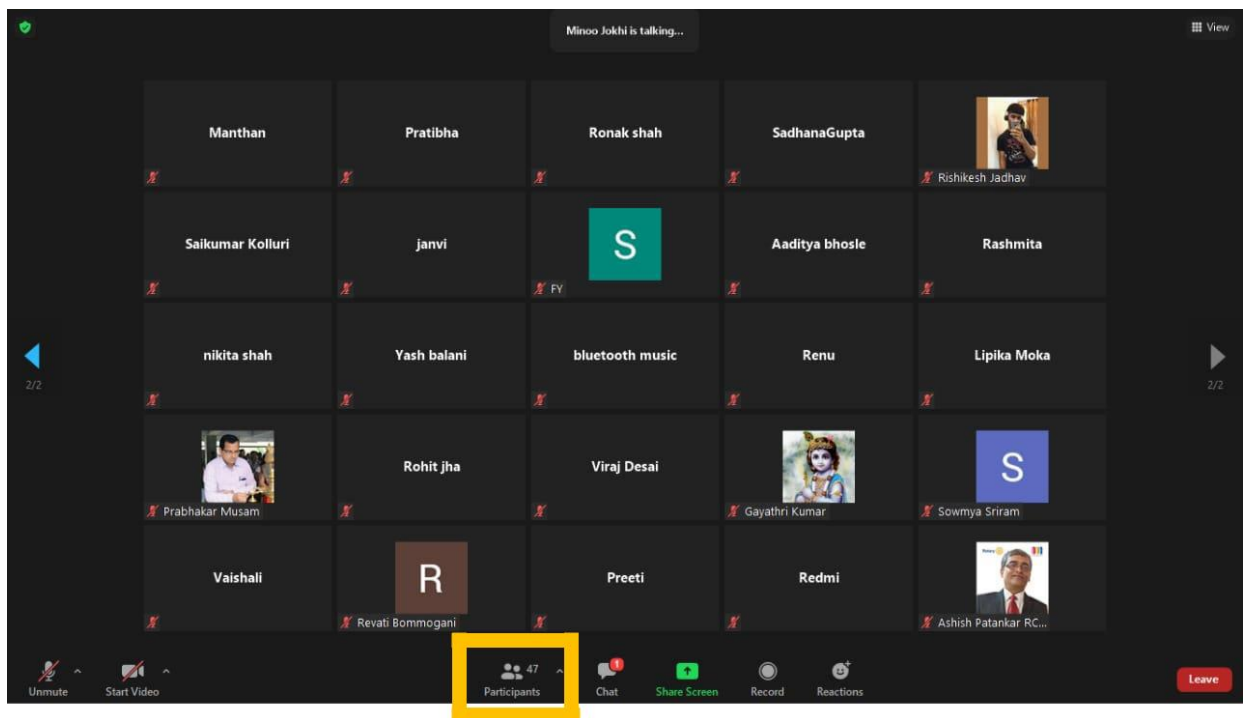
Minoo Jokhi is talking...

View

Manthan

Pratibha

Ronak shah

SadhanaGupta

Rishikesh Jadhav

Saikumar Kolluri

janvi

S

FY

Aaditya bhosle

Rashmita

2/2

nikita shah

Yash balani

bluetooth music

Renu

Lipika Moka

2/2

Prabhakar Musam

Rohit jha

Viraj Desai

Gayathri Kumar

S

Sowmya Sriram

Vaishali

R

Revati Bommogani

Preeti

Redmi

Ashish Patankar RC...

Unmute

Start Video

47

Participants

1

Chat

Share Screen

Record

Reactions

Leave